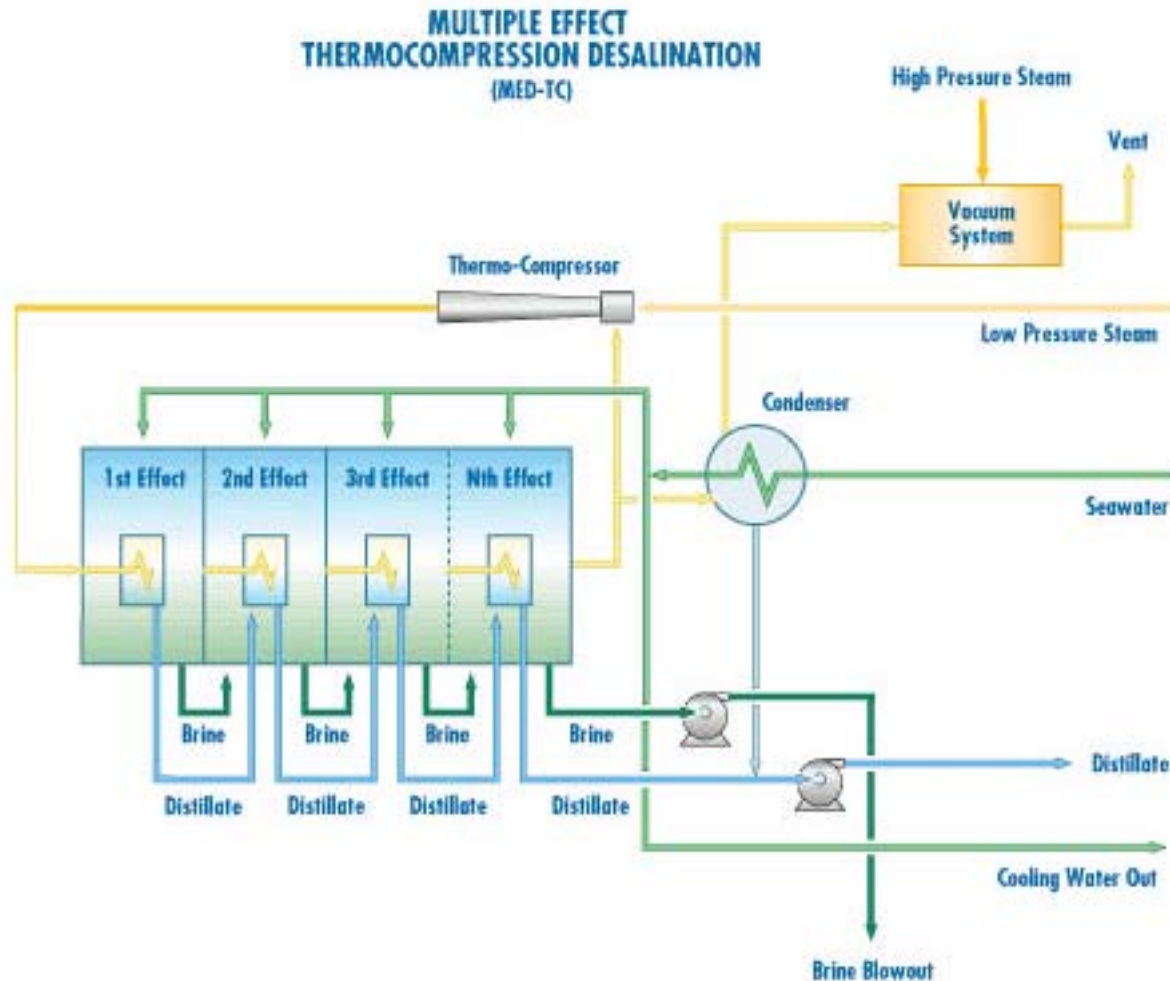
MULTIPLE EFFECT
THERMOCOMPRESSION DESALINATION
(MED-TC)

High Pressure Steam

Vent

Vacuum System

Thermo-Compressor

Low Pressure Steam

Condenser

1st Effect

2nd Effect

3rd Effect

Nth Effect

Seawater

Brine

Brine

Brine

Brine

Distillate

Distillate

Distillate

Distillate

Distillate

Cooling Water Out

Brine Blowout